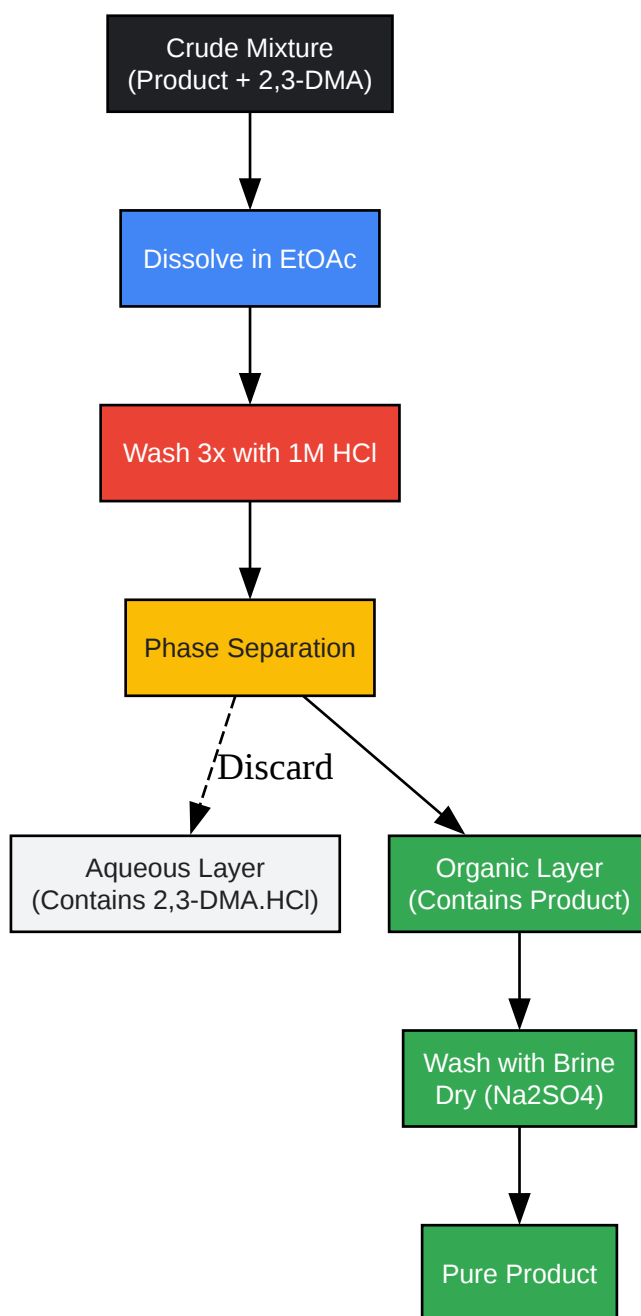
Crude Mixture
(Product + 2,3-DMA)

Dissolve in EtOAc

Wash 3x with 1M HCl

Phase Separation

Discard

Aqueous Layer
(Contains 2,3-DMA.HCl)

Organic Layer
(Contains Product)

Wash with Brine
Dry (Na2SO4)

Pure Product